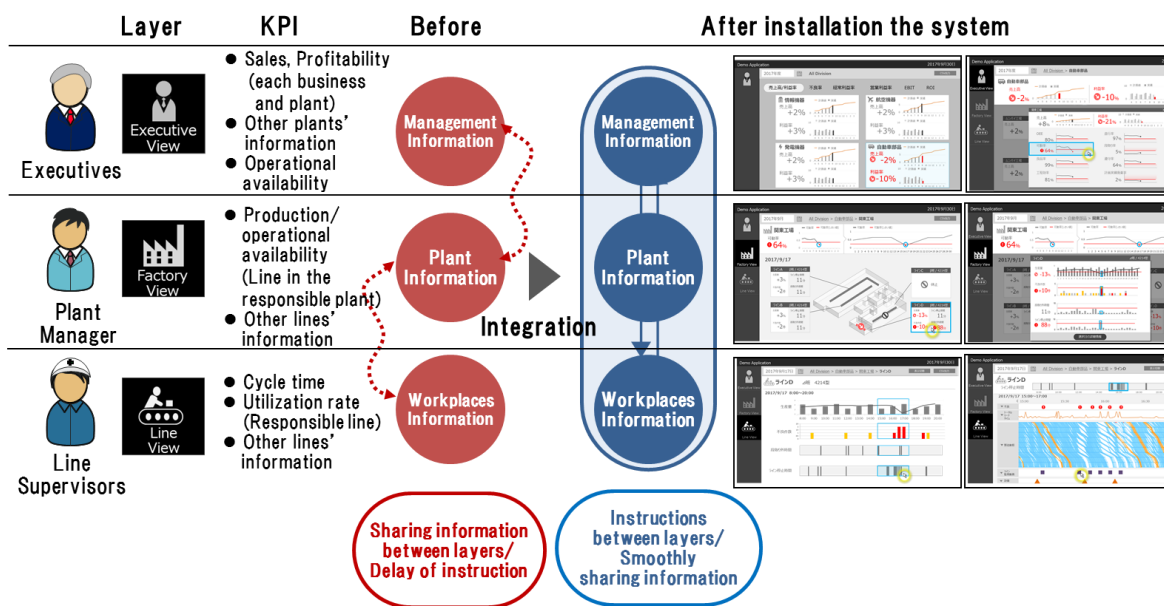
Layer KPI Before After installation the system

Executives

Executive View

● Sales, Profitability (each business and plant)
● Other plants' information
● Operational availability

Management Information

Management Information

Plant Manager

Factory View

● Production/ operational availability (Line in the responsible plant)
● Other lines' information

Plant Information

Plant Information

Integration

Line Supervisors

Line View

● Cycle time
● Utilization rate (Responsible line)
● Other lines' information

Workplaces Information

Workplaces Information

Sharing information between layers/ Delay of instruction

Instructions between layers/ Smoothly sharing information